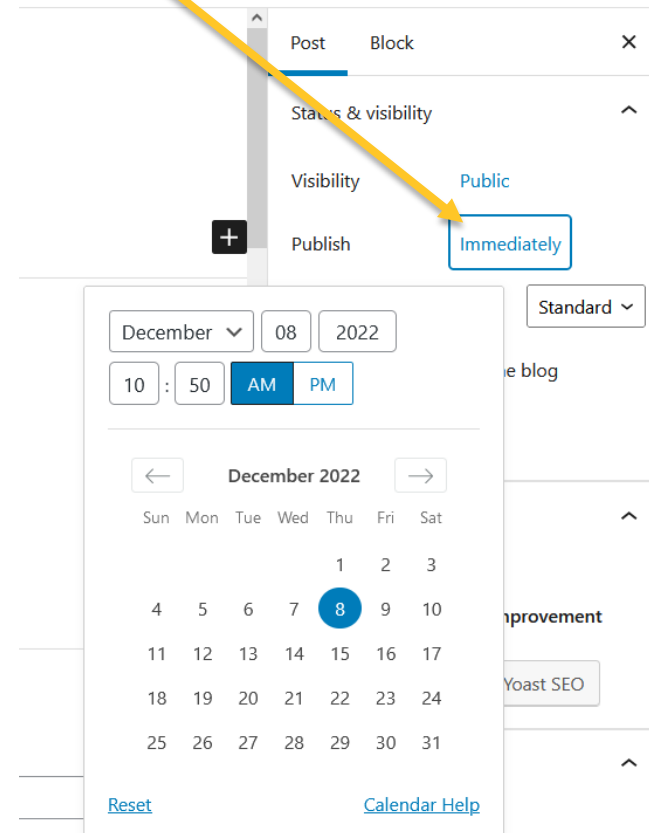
Post Block ×

Status & visibility

Visibility Public

Publish Immediately

Standard

December 08 2022

10 : 50 AM PM

e blog

← December 2022 →

| Sun | Mon | Tue | Wed | Thu | Fri | Sat |
|---|---|---|---|---|---|---|
| | | | | 1 | 2 | 3 |
| 4 | 5 | 6 | 7 | 8 | 9 | 10 |
| 11 | 12 | 13 | 14 | 15 | 16 | 17 |
| 18 | 19 | 20 | 21 | 22 | 23 | 24 |
| 25 | 26 | 27 | 28 | 29 | 30 | 31 |

nprovement

Yoast SEO

Reset Calendar Help